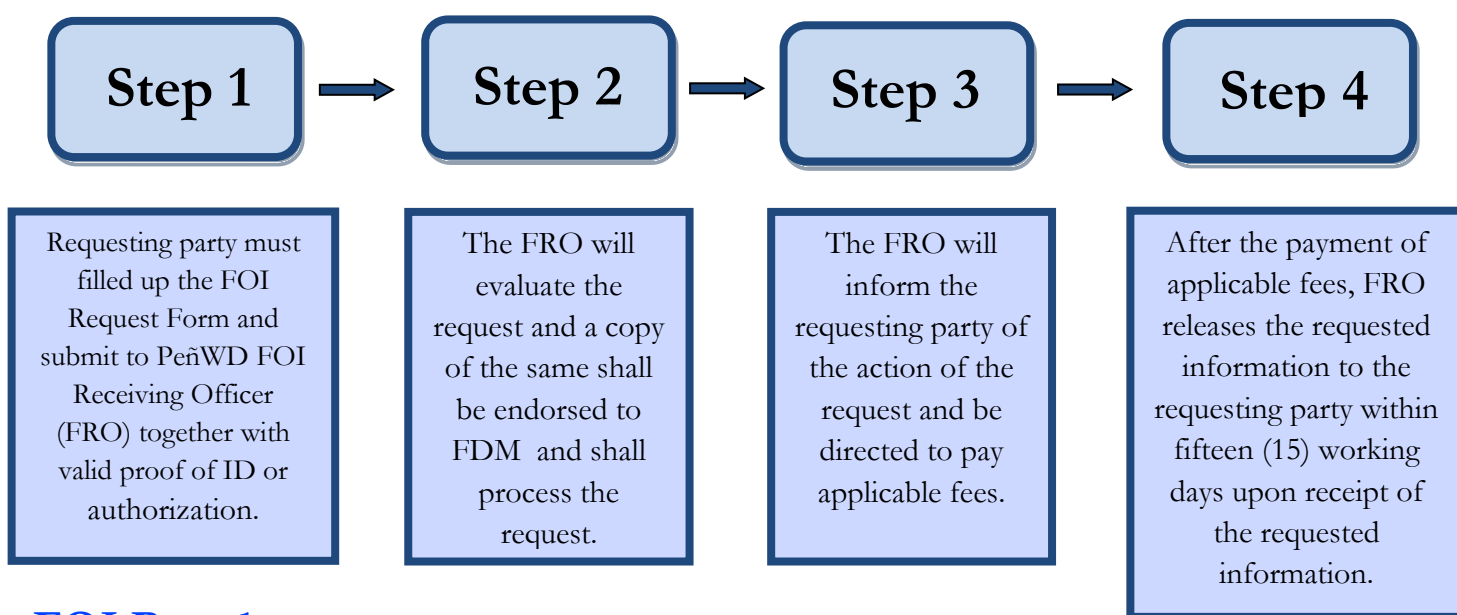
Step 1

Step 2

Step 3

Step 4

Requesting party must filled up the FOI Request Form and submit to PeñWD FOI Receiving Officer (FRO) together with valid proof of ID or authorization.

The FRO will evaluate the request and a copy of the same shall be endorsed to FDM and shall process the request.

The FRO will inform the requesting party of the action of the request and be directed to pay applicable fees.

After the payment of applicable fees, FRO releases the requested information to the requesting party within fifteen (15) working days upon receipt of the requested information.

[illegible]